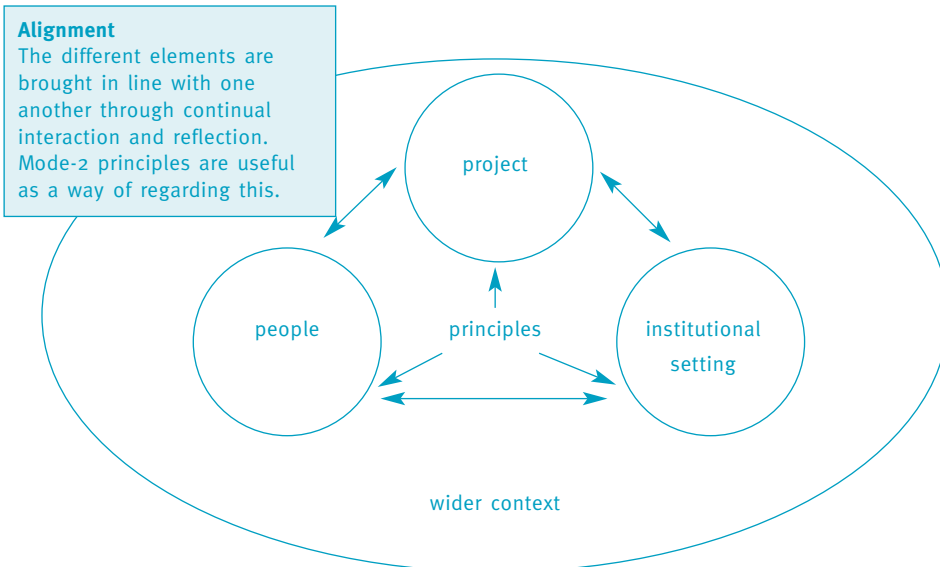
**Alignment**
The different elements are brought in line with one another through continual interaction and reflection. Mode-2 principles are useful as a way of regarding this.

project

people

principles

institutional setting

wider context